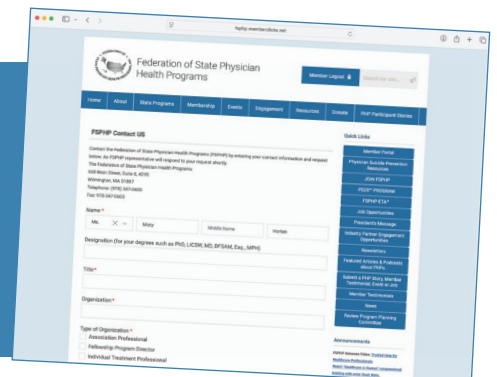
fsphp.memberclicks.net

Federation of State Physician Health Programs

Member Logout

Search our site...

Home About State Programs Membership Events Engagement Resources Donate PHP Participant Stories

FSPHP Contact US

Contact the Federation of State Physician Health Programs (FSPHP) by entering your contact information and request below. An FSPHP representative will respond to your request shortly.
The Federation of State Physician Health Programs
668 Main Street, Suite 8, #295
Wilmington, MA 01887
Telephone: (978) 347-0600
Fax: 978-347-0603

Name*

Ms. Misty Middle Name Horten

Designation (for your degrees such as PhD, LICSW, MD, BFSAM, Esq., MPH)

Title*

Organization*

Type of Organization*
Association Professional
Fellowship Program Director
Individual Treatment Professional

Quick Links

Member Portal
Physician Suicide Prevention Resources
JOIN FSPHP
PEER™ PROGRAM
FSPHP ERA™
Job Opportunities
President's Message
Industry Partner Engagement Opportunities
Newsletters
Featured Articles & Podcasts About PHPs
Submit a PHP Story, Member Testimonial, Event or Job
Member Testimonials
News
Review Program Planning Committee

Announcements

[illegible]